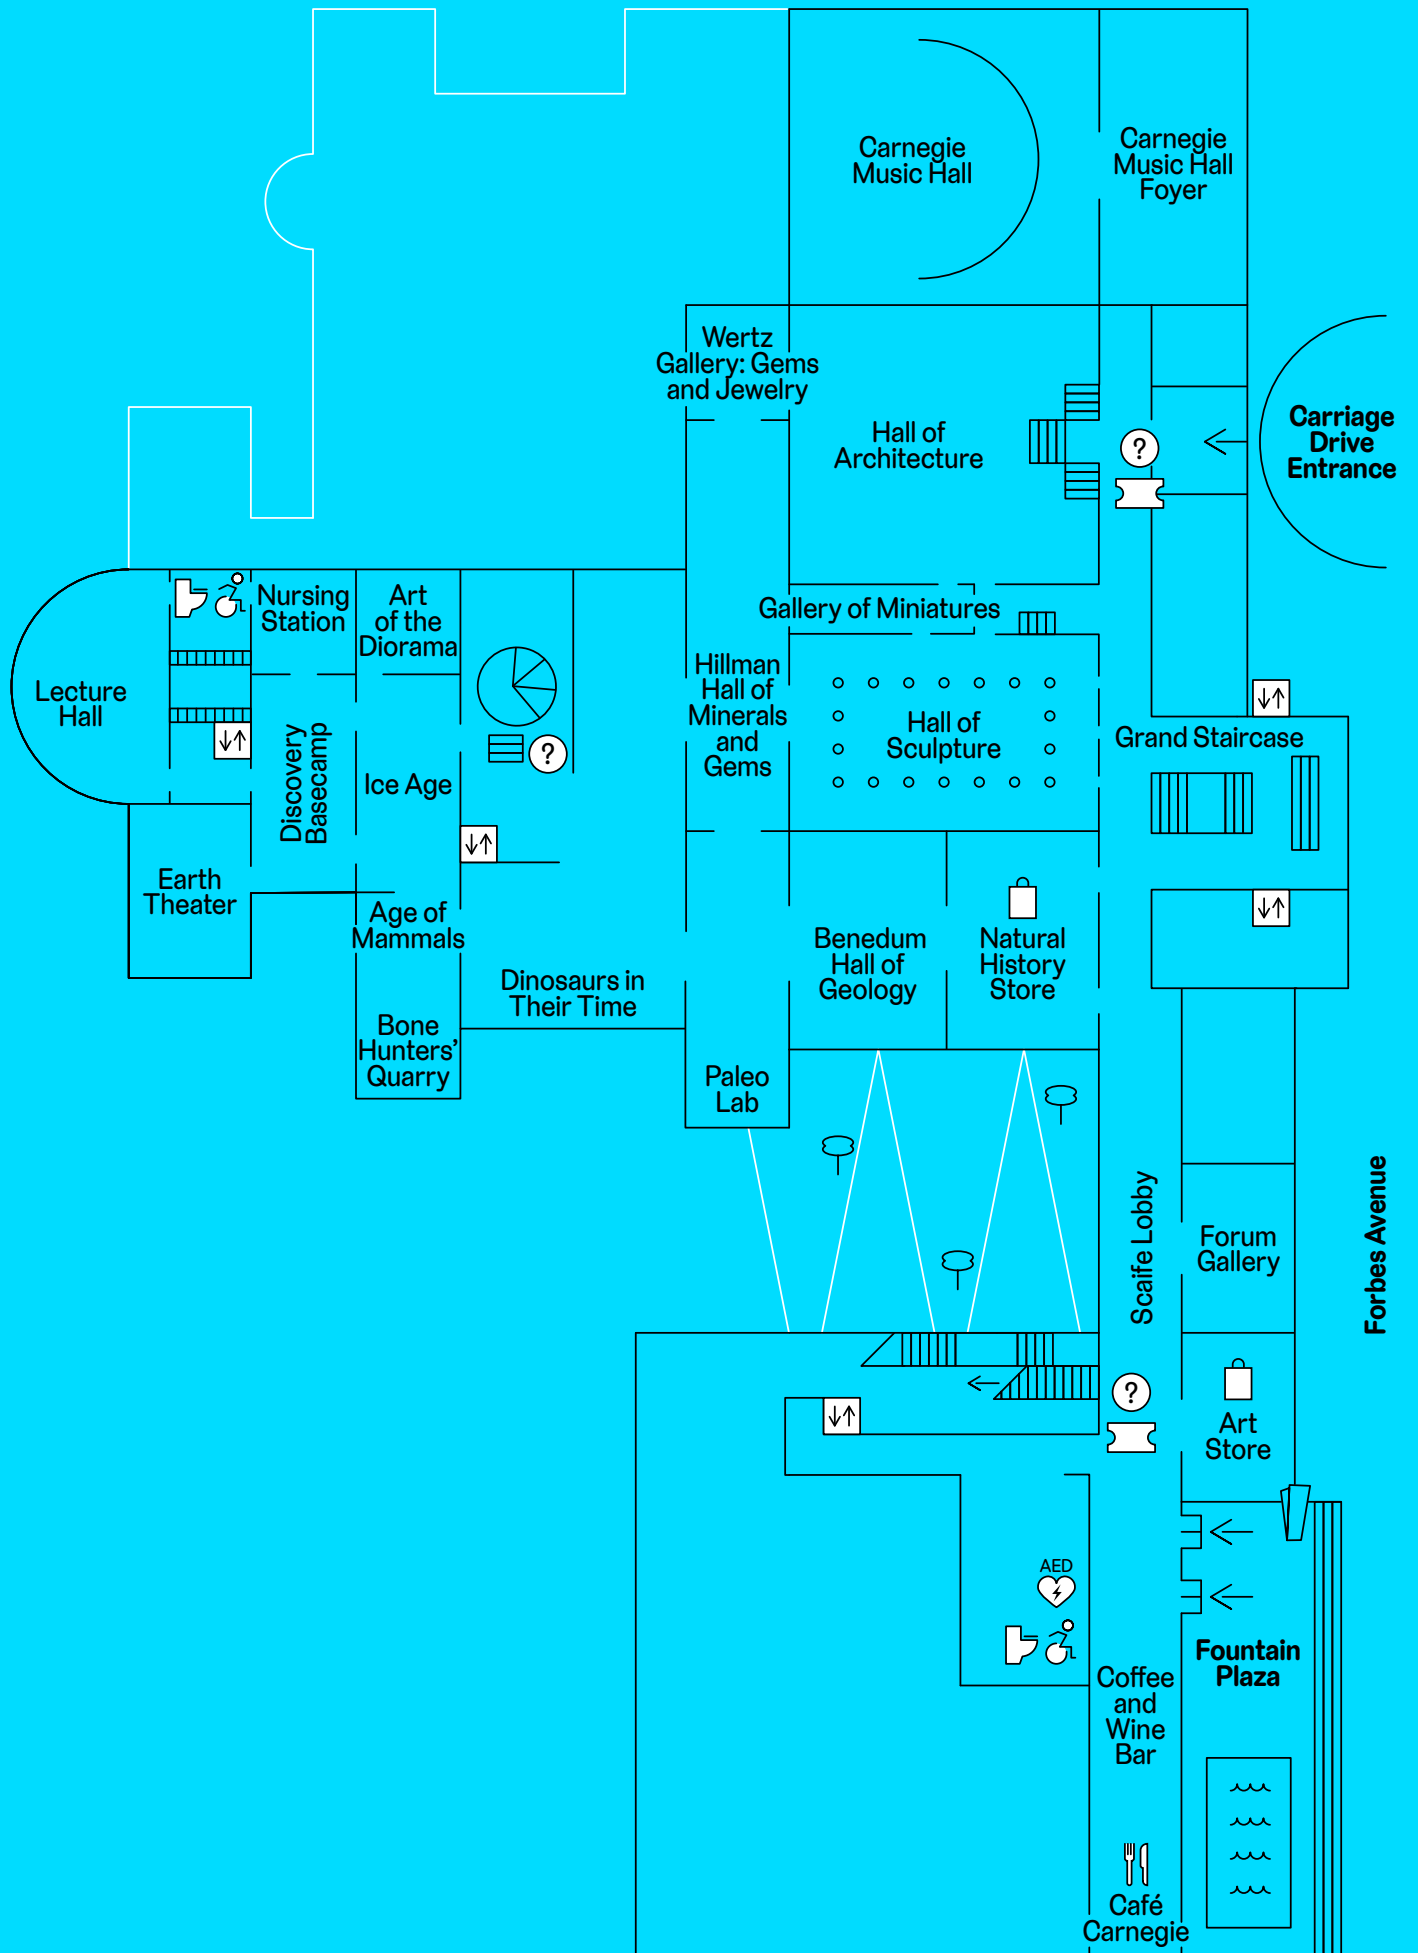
Carnegie Music Hall

Carnegie Music Hall Foyer

Wertz Gallery: Gems and Jewelry

Hall of Architecture

?

Carriage Drive Entrance

Nursing Station

Art of the Diorama

Gallery of Miniatures

Lecture Hall

Hillman Hall of Minerals and Gems

Hall of Sculpture

Grand Staircase

?

Discovery Basecamp

Ice Age

Earth Theater

Age of Mammals

Benedum Hall of Geology

Natural History Store

Dinosaurs in Their Time

Bone Hunters' Quarry

Paleo Lab

Scaife Lobby

Forum Gallery

Forbes Avenue

?

Art Store

AED

Fountain Plaza

Coffee and Wine Bar

Café Carnegie